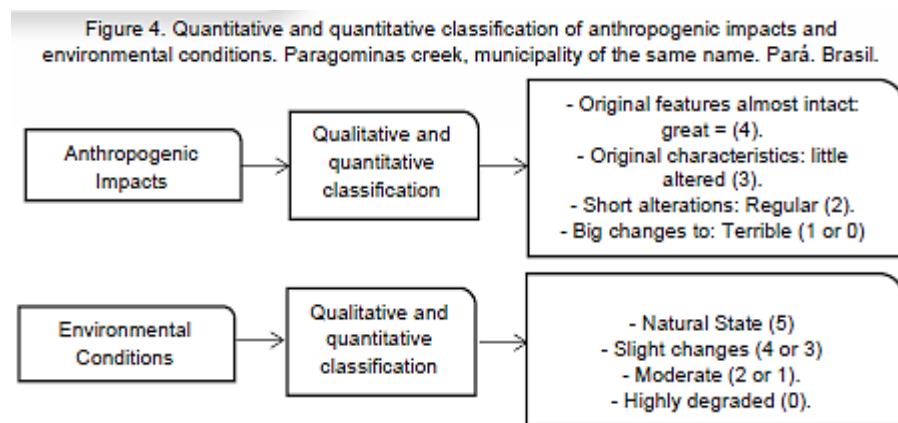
Figure 4. Quantitative and quantitative classification of anthropogenic impacts and environmental conditions. Paragominas creek, municipality of the same name. Pará. Brasil.

Anthropogenic Impacts

Qualitative and quantitative classification

- Original features almost intact: great = (4).
- Original characteristics: little altered (3).
- Short alterations: Regular (2).
- Big changes to: Terrible (1 or 0)

Environmental Conditions

Qualitative and quantitative classification

- Natural State (5)
- Slight changes (4 or 3)
- Moderate (2 or 1).
- Highly degraded (0).